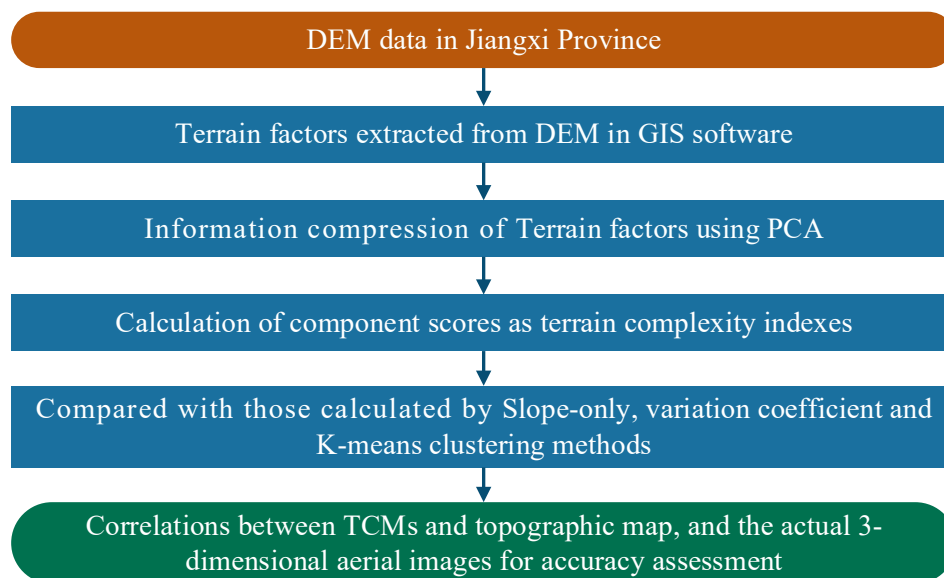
DEM data in Jiangxi Province

Terrain factors extracted from DEM in GIS software

Information compression of Terrain factors using PCA

Calculation of component scores as terrain complexity indexes

Compared with those calculated by Slope-only, variation coefficient and K-means clustering methods

Correlations between TCMs and topographic map, and the actual 3-dimensional aerial images for accuracy assessment